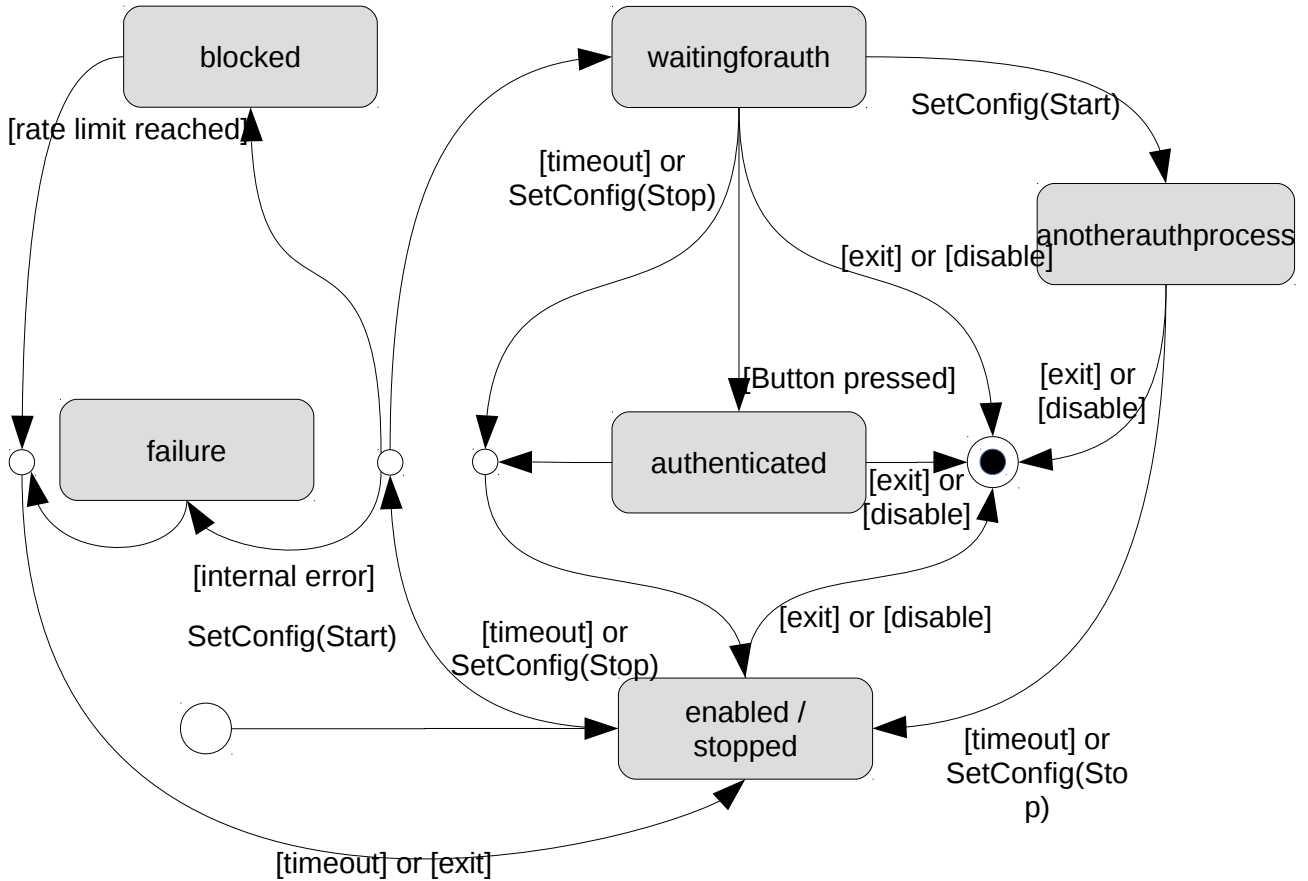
blocked

[rate limit reached]

waitingforauth

SetConfig(Start)

[timeout] or SetConfig(Stop)

anotherauthprocess

[exit] or [disable]

[Button pressed]

[exit] or [disable]

failure

authenticated

[exit] or [disable]

[internal error]

SetConfig(Start)

[timeout] or SetConfig(Stop)

[exit] or [disable]

enabled / stopped

[timeout] or SetConfig(Sto p)

[timeout] or [exit]